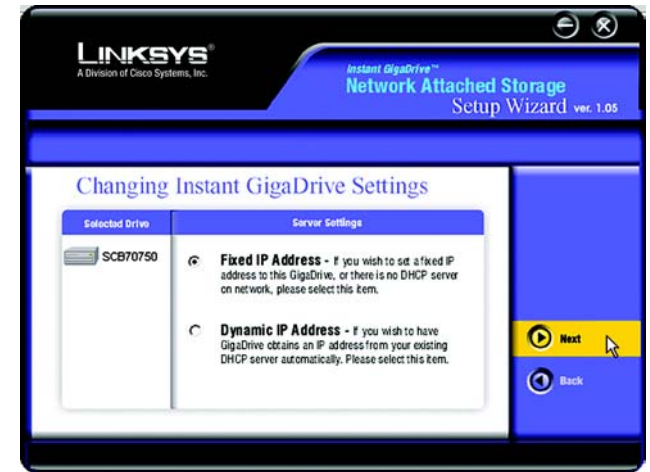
LINKSYS®
A Division of Cisco Systems, Inc.

Instant GigaDrive™
Network Attached Storage
Setup Wizard ver. 1.05

Changing Instant GigaDrive Settings

Selected Drive

SCB70750

Server Settings

Fixed IP Address - If you wish to set a fixed IP address to this GigaDrive, or there is no DHCP server on network, please select this item.

Dynamic IP Address - If you wish to have GigaDrive obtains an IP address from your existing DHCP server automatically. Please select this item.

Next

Back